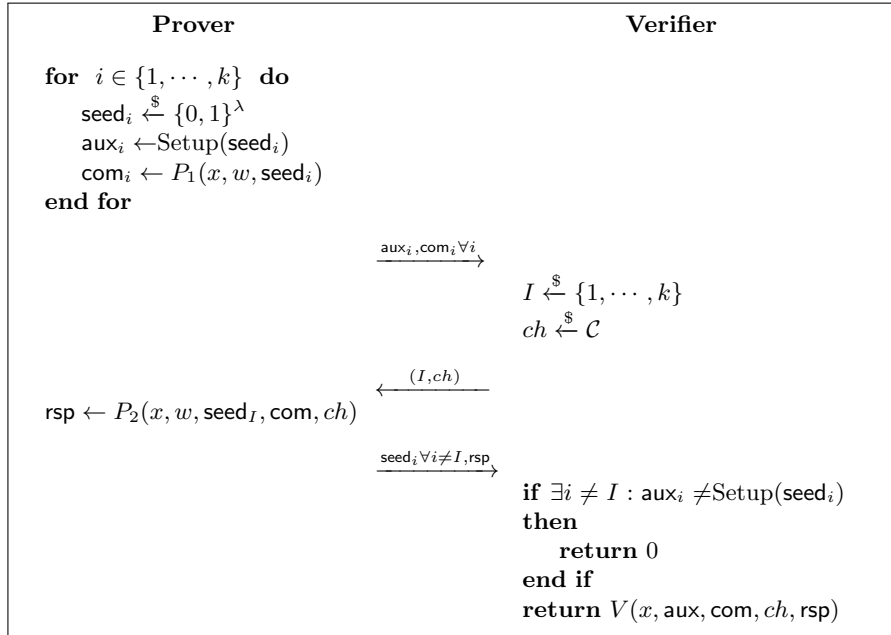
**Prover** **Verifier**

**for** $i \in \{1, \cdots, k\}$ **do**
$\mathsf{seed}_i \xleftarrow{\$} \{0,1\}^\lambda$
$\mathsf{aux}_i \leftarrow \mathrm{Setup}(\mathsf{seed}_i)$
$\mathsf{com}_i \leftarrow P_1(x, w, \mathsf{seed}_i)$
**end for**

$\xrightarrow{\mathsf{aux}_i, \mathsf{com}_i \forall i}$

$I \xleftarrow{\$} \{1, \cdots, k\}$
$ch \xleftarrow{\$} \mathcal{C}$

$\xleftarrow{(I, ch)}$

$\mathsf{rsp} \leftarrow P_2(x, w, \mathsf{seed}_I, \mathsf{com}, ch)$

$\xrightarrow{\mathsf{seed}_i \forall i \neq I, \mathsf{rsp}}$

**if** $\exists i \neq I : \mathsf{aux}_i \neq \mathrm{Setup}(\mathsf{seed}_i)$
**then**
**return** $0$
**end if**
**return** $V(x, \mathsf{aux}, \mathsf{com}, ch, \mathsf{rsp})$